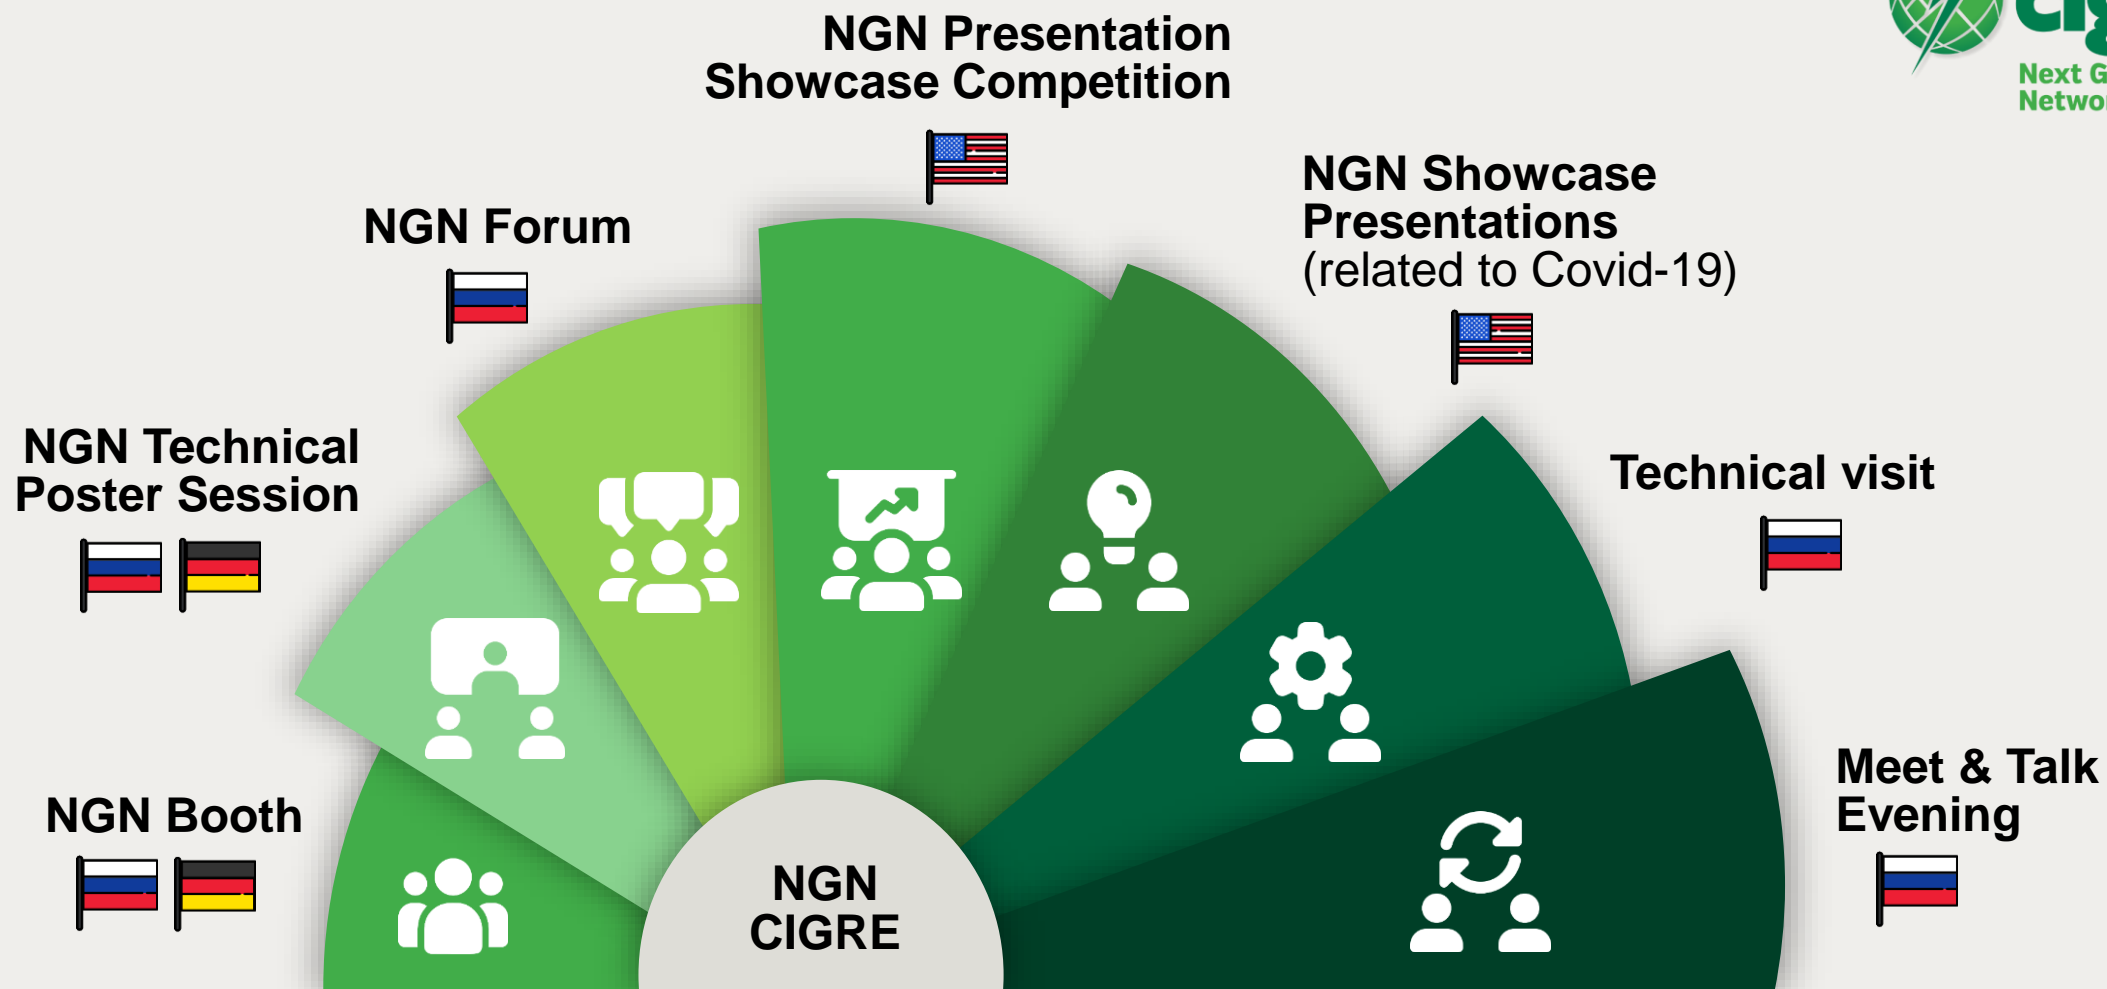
NGN Presentation Showcase Competition

NGN Forum

NGN Showcase Presentations (related to Covid-19)

Next G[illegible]
Netwo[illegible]

NGN Technical Poster Session

Technical visit

NGN Booth

Meet & Talk Evening

NGN CIGRE